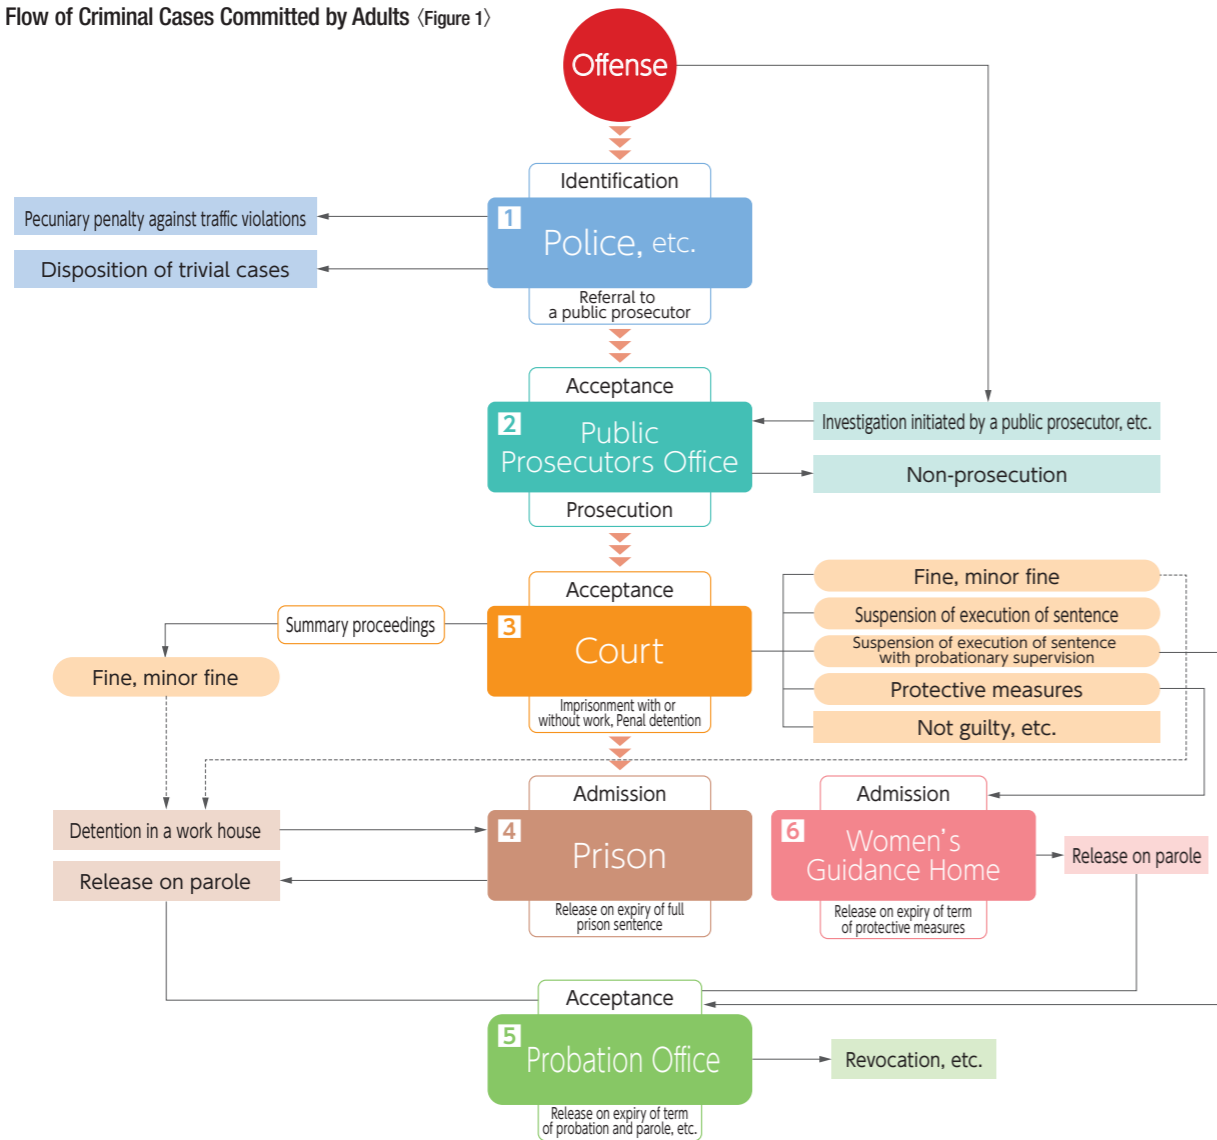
Flow of Criminal Cases Committed by Adults 〈Figure 1〉

Offense

Identification

1 Police, etc.

Pecuniary penalty against traffic violations

Disposition of trivial cases

Referral to a public prosecutor

Acceptance

2 Public Prosecutors Office

Investigation initiated by a public prosecutor, etc.

Non-prosecution

Prosecution

Acceptance

3 Court

Summary proceedings

Fine, minor fine

Fine, minor fine

Suspension of execution of sentence

Suspension of execution of sentence with probationary supervision

Protective measures

Not guilty, etc.

Imprisonment with or without work, Penal detention

Admission

4 Prison

Detention in a work house

Release on parole

Release on expiry of full prison sentence

Admission

6 Women's Guidance Home

Release on parole

Release on expiry of term of protective measures

Acceptance

5 Probation Office

Revocation, etc.

Release on expiry of term of probation and parole, etc.